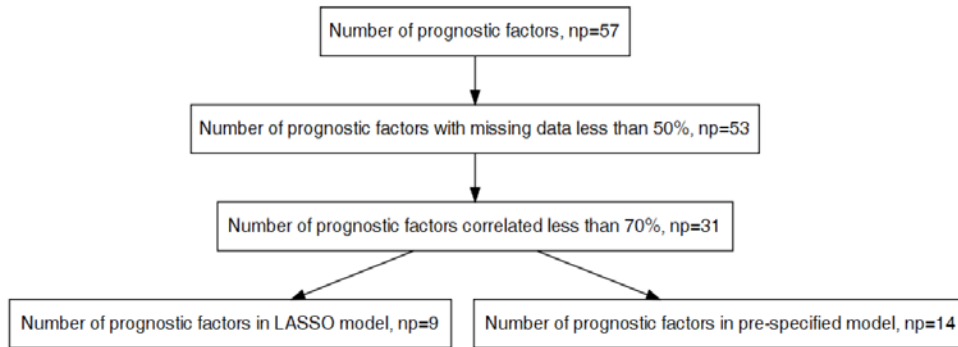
Number of prognostic factors, np=57

Number of prognostic factors with missing data less than 50%, np=53

Number of prognostic factors correlated less than 70%, np=31

Number of prognostic factors in LASSO model, np=9

Number of prognostic factors in pre-specified model, np=14